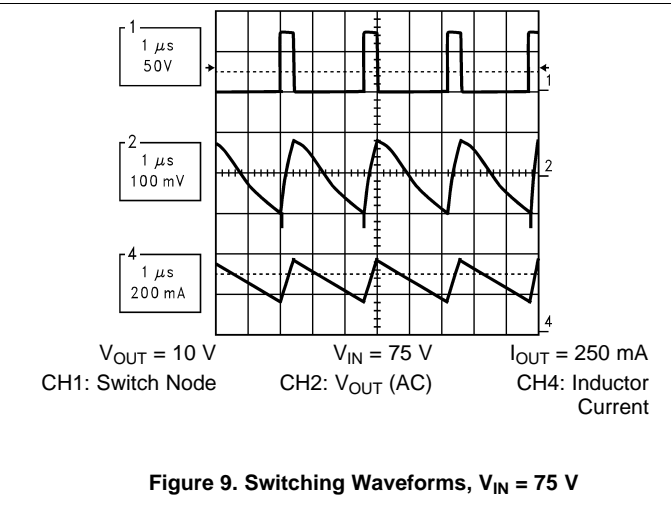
1
1 $\mu$s
50V

1

2
1 $\mu$s
100 mV

2

4
1 $\mu$s
200 mA

4

$V_{OUT}$ = 10 V
CH1: Switch Node

$V_{IN}$ = 75 V
CH2: $V_{OUT}$ (AC)

$I_{OUT}$ = 250 mA
CH4: Inductor Current

**Figure 9. Switching Waveforms, $V_{IN}$ = 75 V**